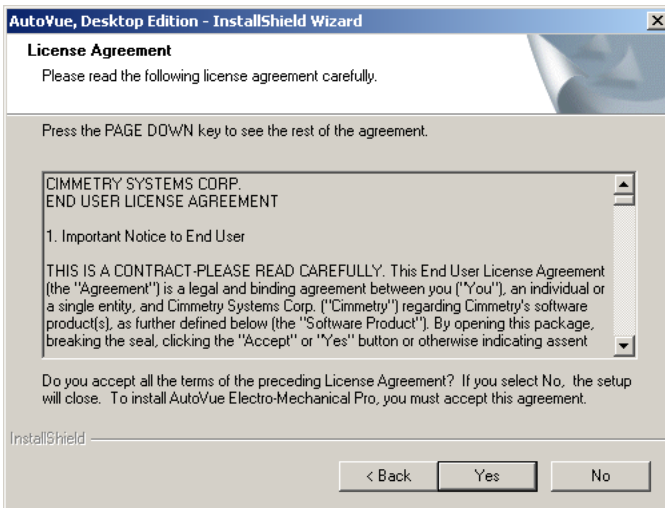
AutoVue, Desktop Edition - InstallShield Wizard

License Agreement

Please read the following license agreement carefully.

Press the PAGE DOWN key to see the rest of the agreement.

CIMMETRY SYSTEMS CORP.
END USER LICENSE AGREEMENT

1. Important Notice to End User

THIS IS A CONTRACT-PLEASE READ CAREFULLY. This End User License Agreement (the "Agreement") is a legal and binding agreement between you ("You"), an individual or a single entity, and Cimmetry Systems Corp. ("Cimmetry") regarding Cimmetry's software product(s), as further defined below (the "Software Product"). By opening this package, breaking the seal, clicking the "Accept" or "Yes" button or otherwise indicating assent

Do you accept all the terms of the preceding License Agreement? If you select No, the setup will close. To install AutoVue Electro-Mechanical Pro, you must accept this agreement.

InstallShield

< Back

Yes

No